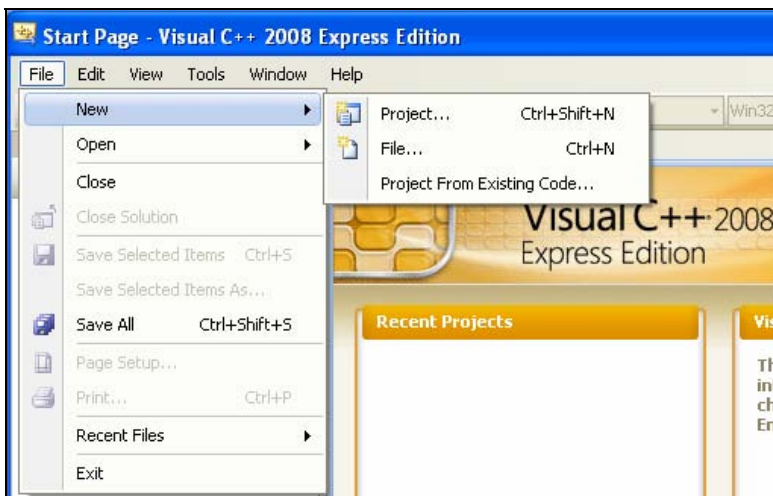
Start Page - Visual C++ 2008 Express Edition

File Edit View Tools Window Help

New
Open
Close
Close Solution
Save Selected Items Ctrl+S
Save Selected Items As...
Save All Ctrl+Shift+S
Page Setup...
Print... Ctrl+P
Recent Files
Exit

Project... Ctrl+Shift+N
File... Ctrl+N
Project From Existing Code...

Win32

Visual C++ 2008
Express Edition

Recent Projects

Vis

Th
in
ch
En